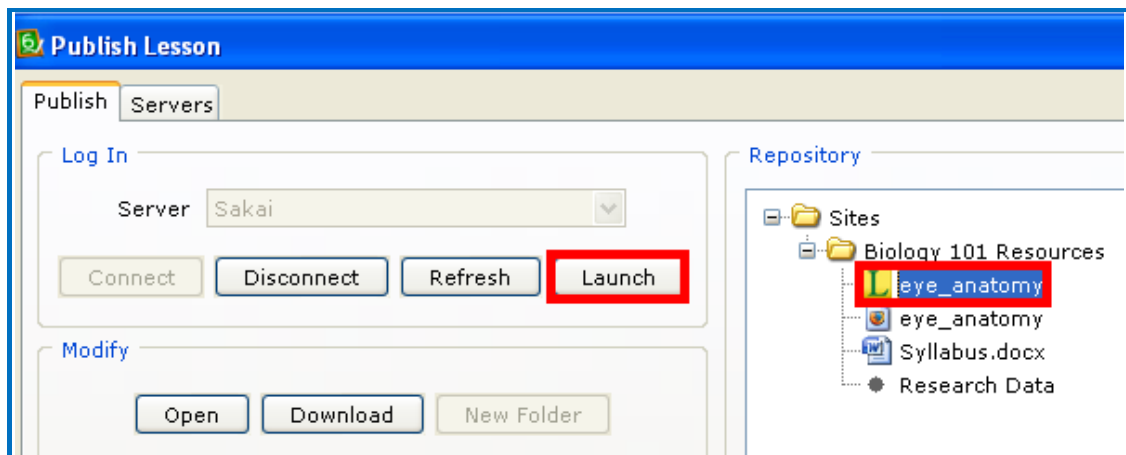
Publish Lesson

Publish
Servers

Log In

Server Sakai

Connect
Disconnect
Refresh
Launch

Modify

Open
Download
New Folder

Repository

Sites
Biology 101 Resources
eye_anatomy
eye_anatomy
Syllabus.docx
Research Data